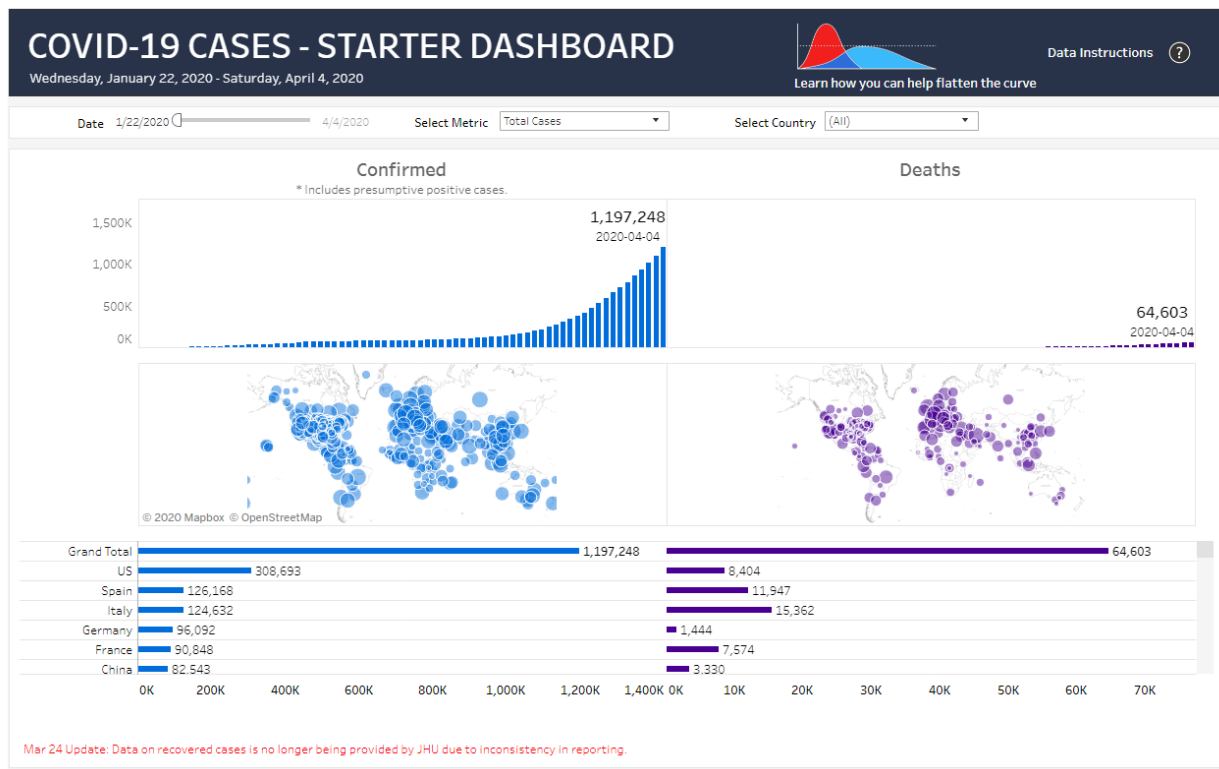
COVID-19 CASES - STARTER DASHBOARD
Wednesday, January 22, 2020 - Saturday, April 4, 2020

Learn how you can help flatten the curve

Data Instructions ?

Date 1/22/2020 4/4/2020 Select Metric Total Cases Select Country (All)

Confirmed
* Includes presumptive positive cases.

Deaths

1,500K
1,000K
500K
0K

1,197,248
2020-04-04

64,603
2020-04-04

© 2020 Mapbox © OpenStreetMap

| | Confirmed | Deaths |
|---|---|---|
| Grand Total | 1,197,248 | 64,603 |
| US | 308,693 | 8,404 |
| Spain | 126,168 | 11,947 |
| Italy | 124,632 | 15,362 |
| Germany | 96,092 | 1,444 |
| France | 90,848 | 7,574 |
| China | 82,543 | 3,330 |

0K 200K 400K 600K 800K 1,000K 1,200K 1,400K 0K 10K 20K 30K 40K 50K 60K 70K

Mar 24 Update: Data on recovered cases is no longer being provided by JHU due to inconsistency in reporting.